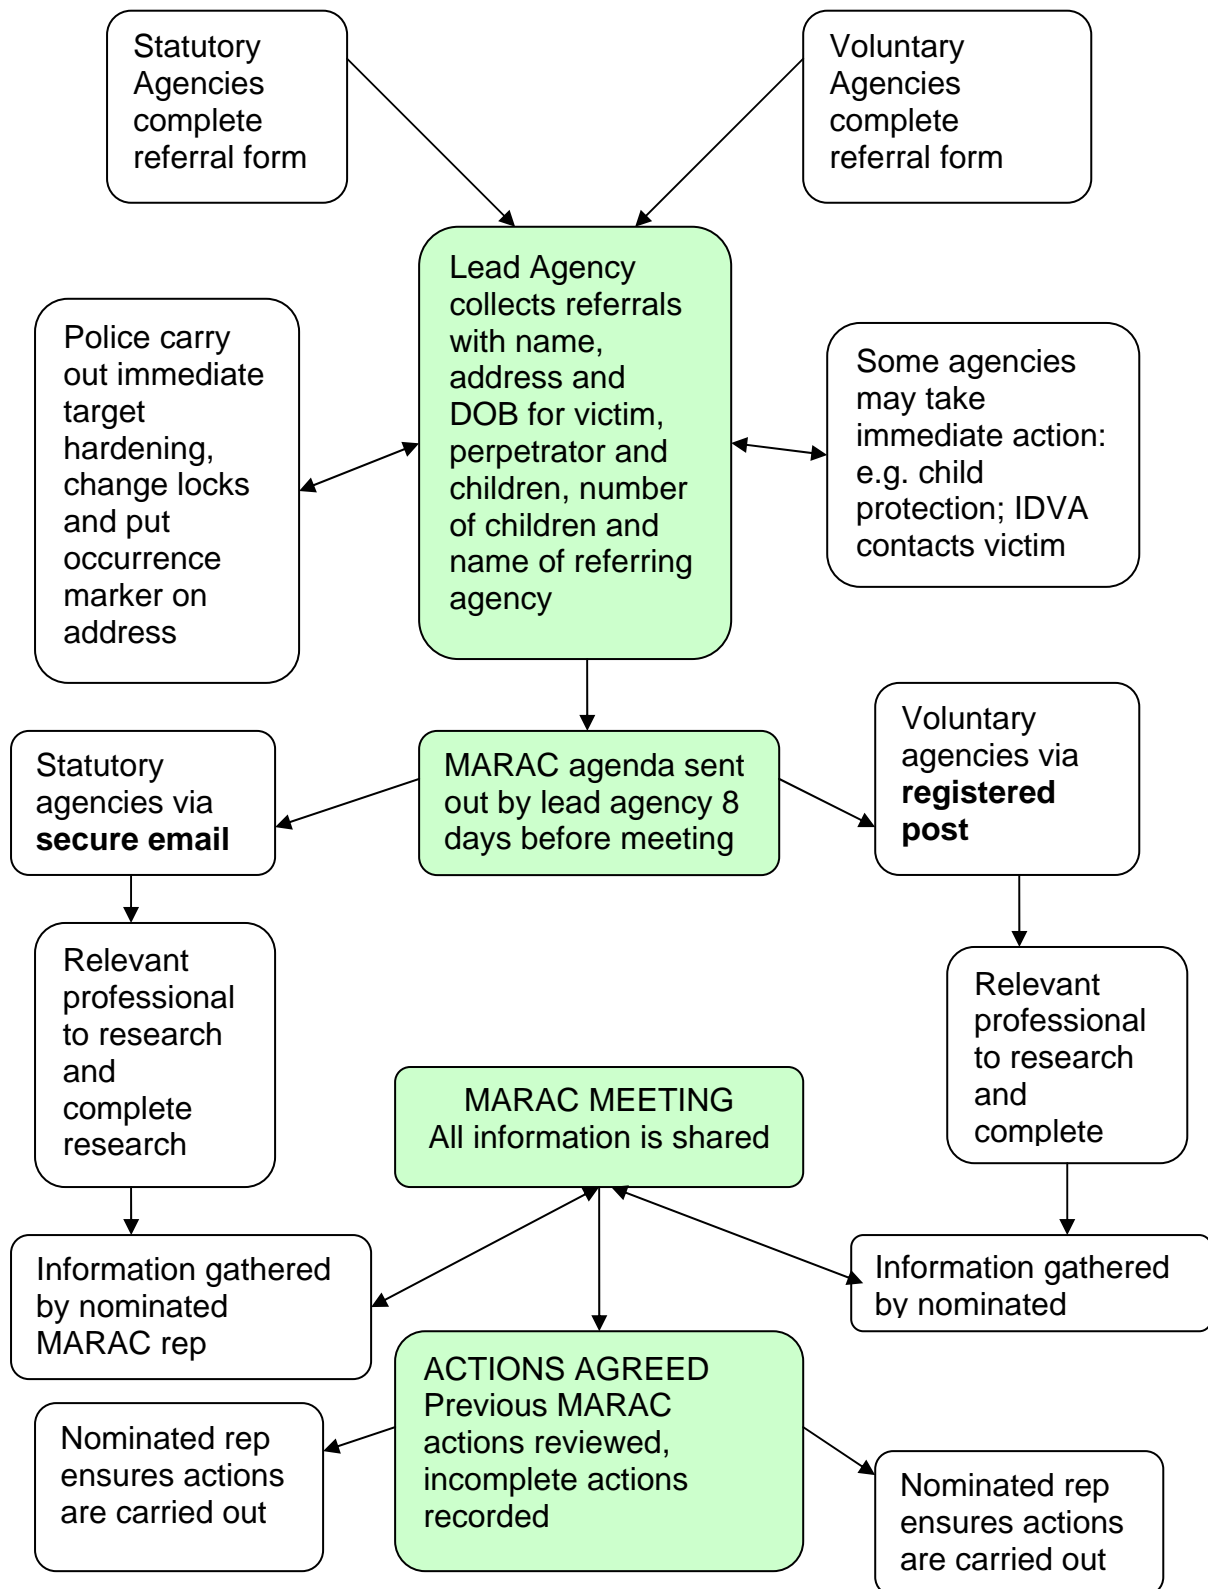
Statutory Agencies complete referral form

Voluntary Agencies complete referral form

Lead Agency collects referrals with name, address and DOB for victim, perpetrator and children, number of children and name of referring agency

Police carry out immediate target hardening, change locks and put occurrence marker on address

Some agencies may take immediate action: e.g. child protection; IDVA contacts victim

MARAC agenda sent out by lead agency 8 days before meeting

Statutory agencies via **secure email**

Voluntary agencies via **registered post**

Relevant professional to research and complete research

Relevant professional to research and complete

MARAC MEETING
All information is shared

Information gathered by nominated MARAC rep

Information gathered by nominated

ACTIONS AGREED
Previous MARAC actions reviewed, incomplete actions recorded

Nominated rep ensures actions are carried out

Nominated rep ensures actions are carried out